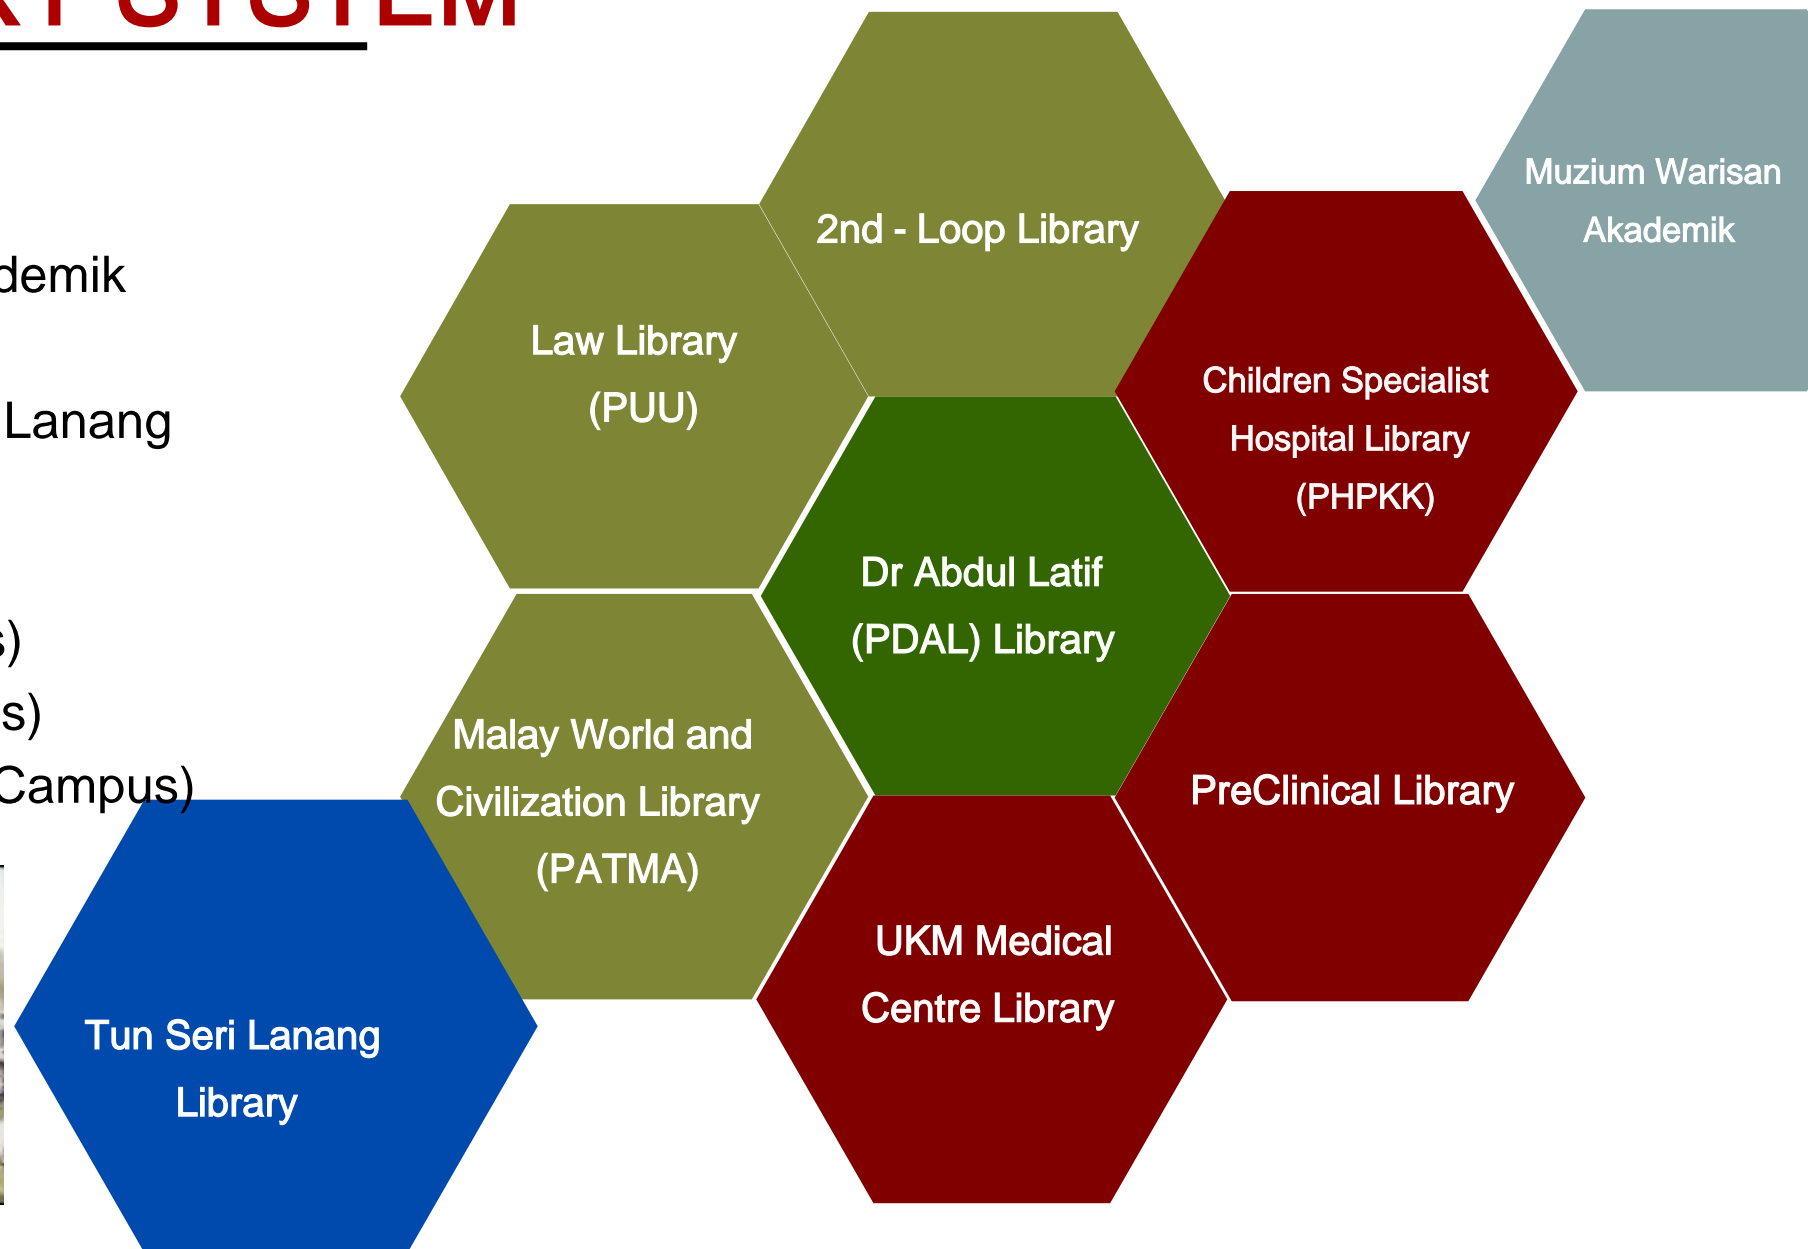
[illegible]Y SYSTEM

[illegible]demik

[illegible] Lanang

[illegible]s)

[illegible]s)

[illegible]Campus)

2nd - Loop Library

Muzium Warisan Akademik

Law Library (PUU)

Children Specialist Hospital Library (PHPKK)

Dr Abdul Latif (PDAL) Library

Malay World and Civilization Library (PATMA)

PreClinical Library

UKM Medical Centre Library

Tun Seri Lanang Library